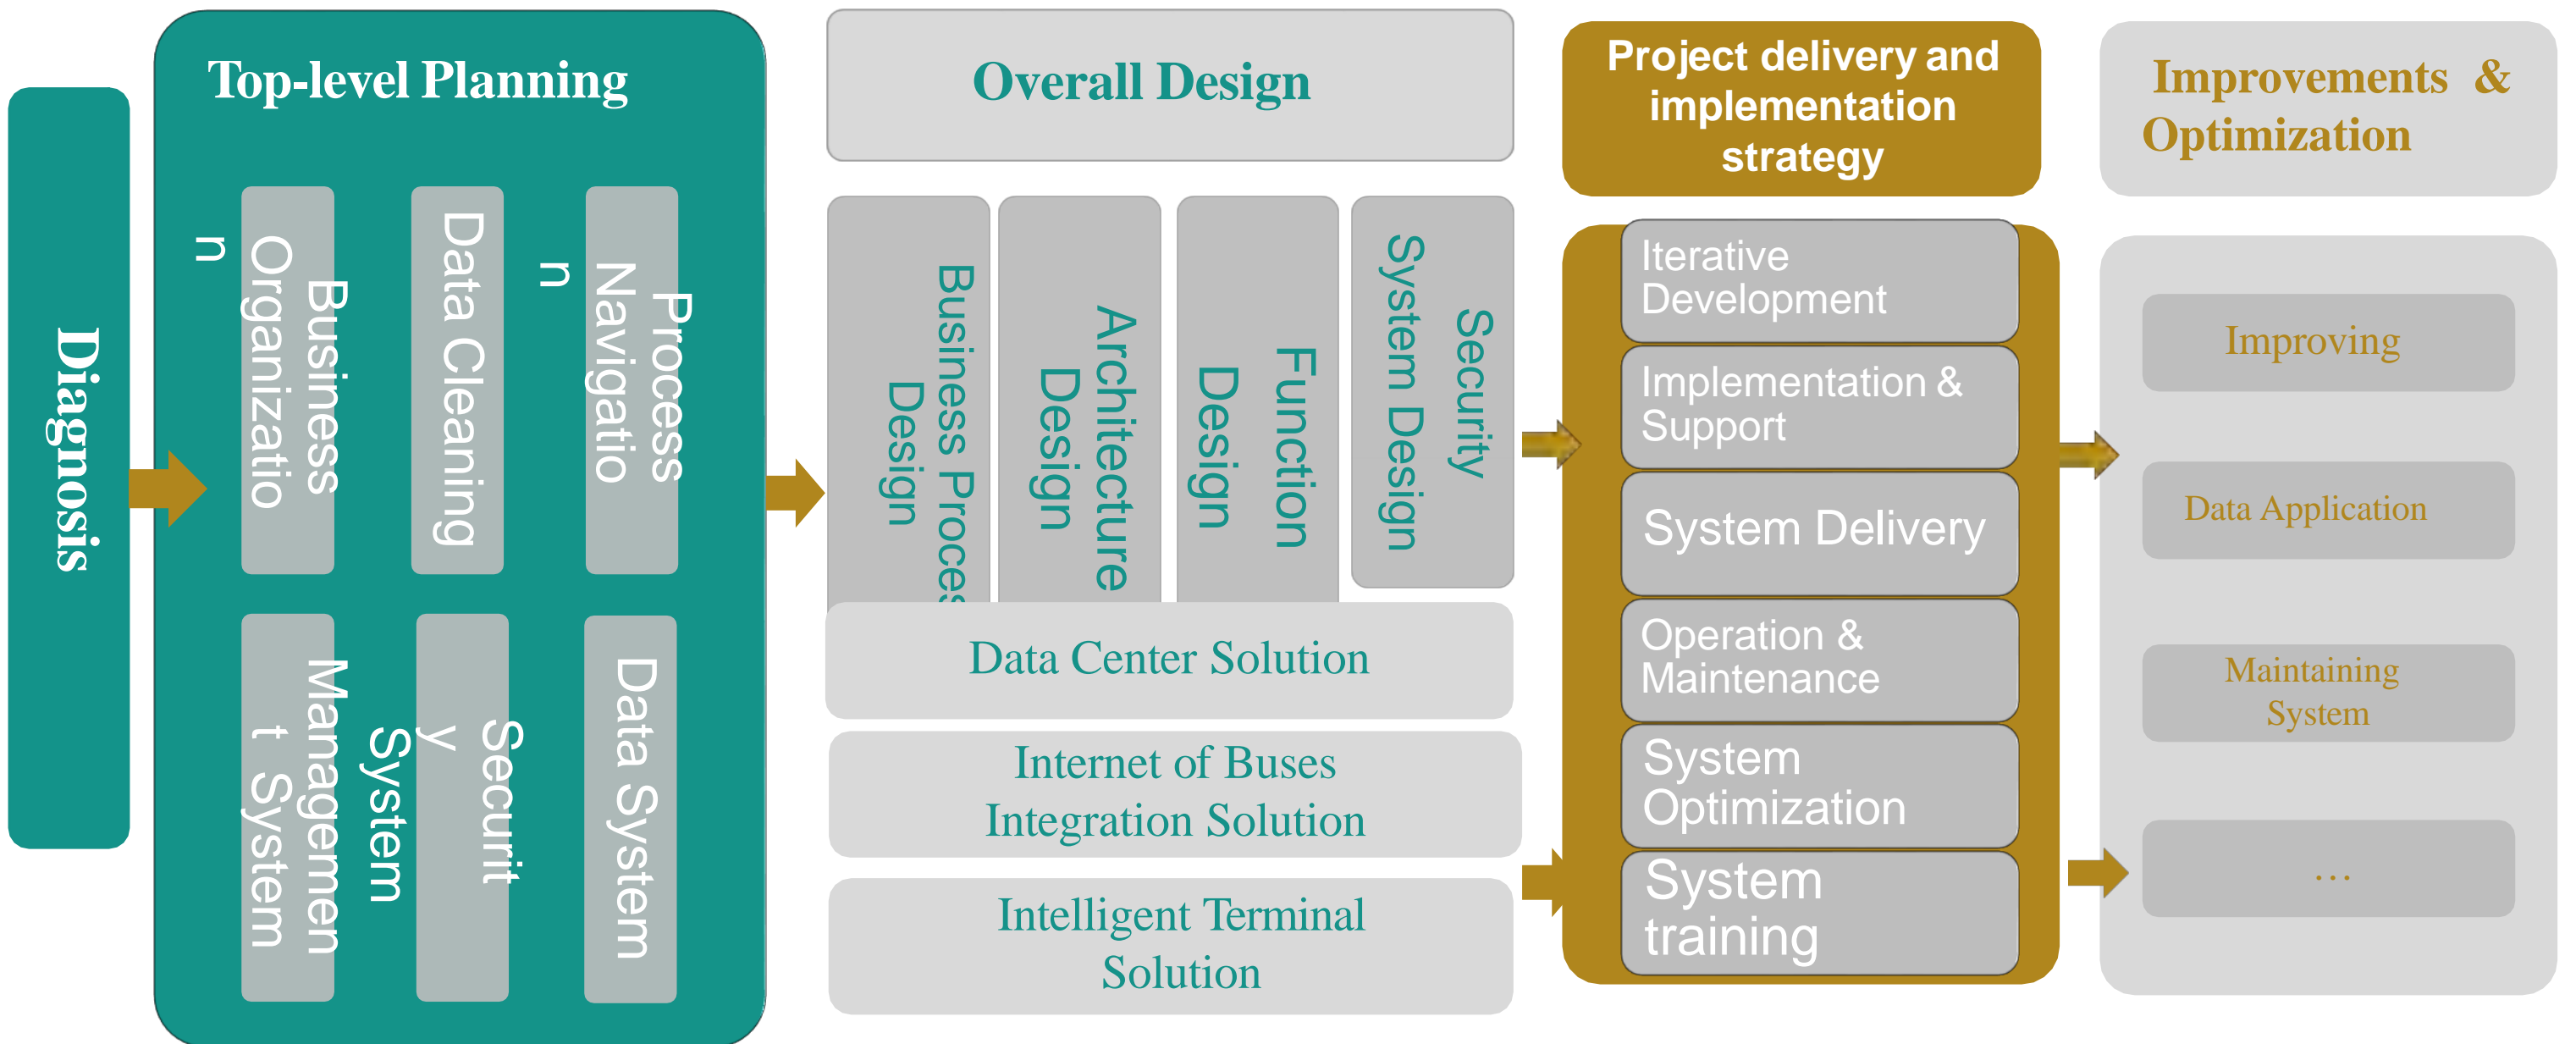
Diagnosis

Top-level Planning

Business Organization

Data Cleaning

Process Navigation

Management System

Security System

Data System

Overall Design

Business Process Design

Architecture Design

Function Design

Security System Design

Data Center Solution

Internet of Buses Integration Solution

Intelligent Terminal Solution

Project delivery and implementation strategy

Iterative Development

Implementation & Support

System Delivery

Operation & Maintenance

System Optimization

System training

Improvements & Optimization

Improving

Data Application

Maintaining System

…